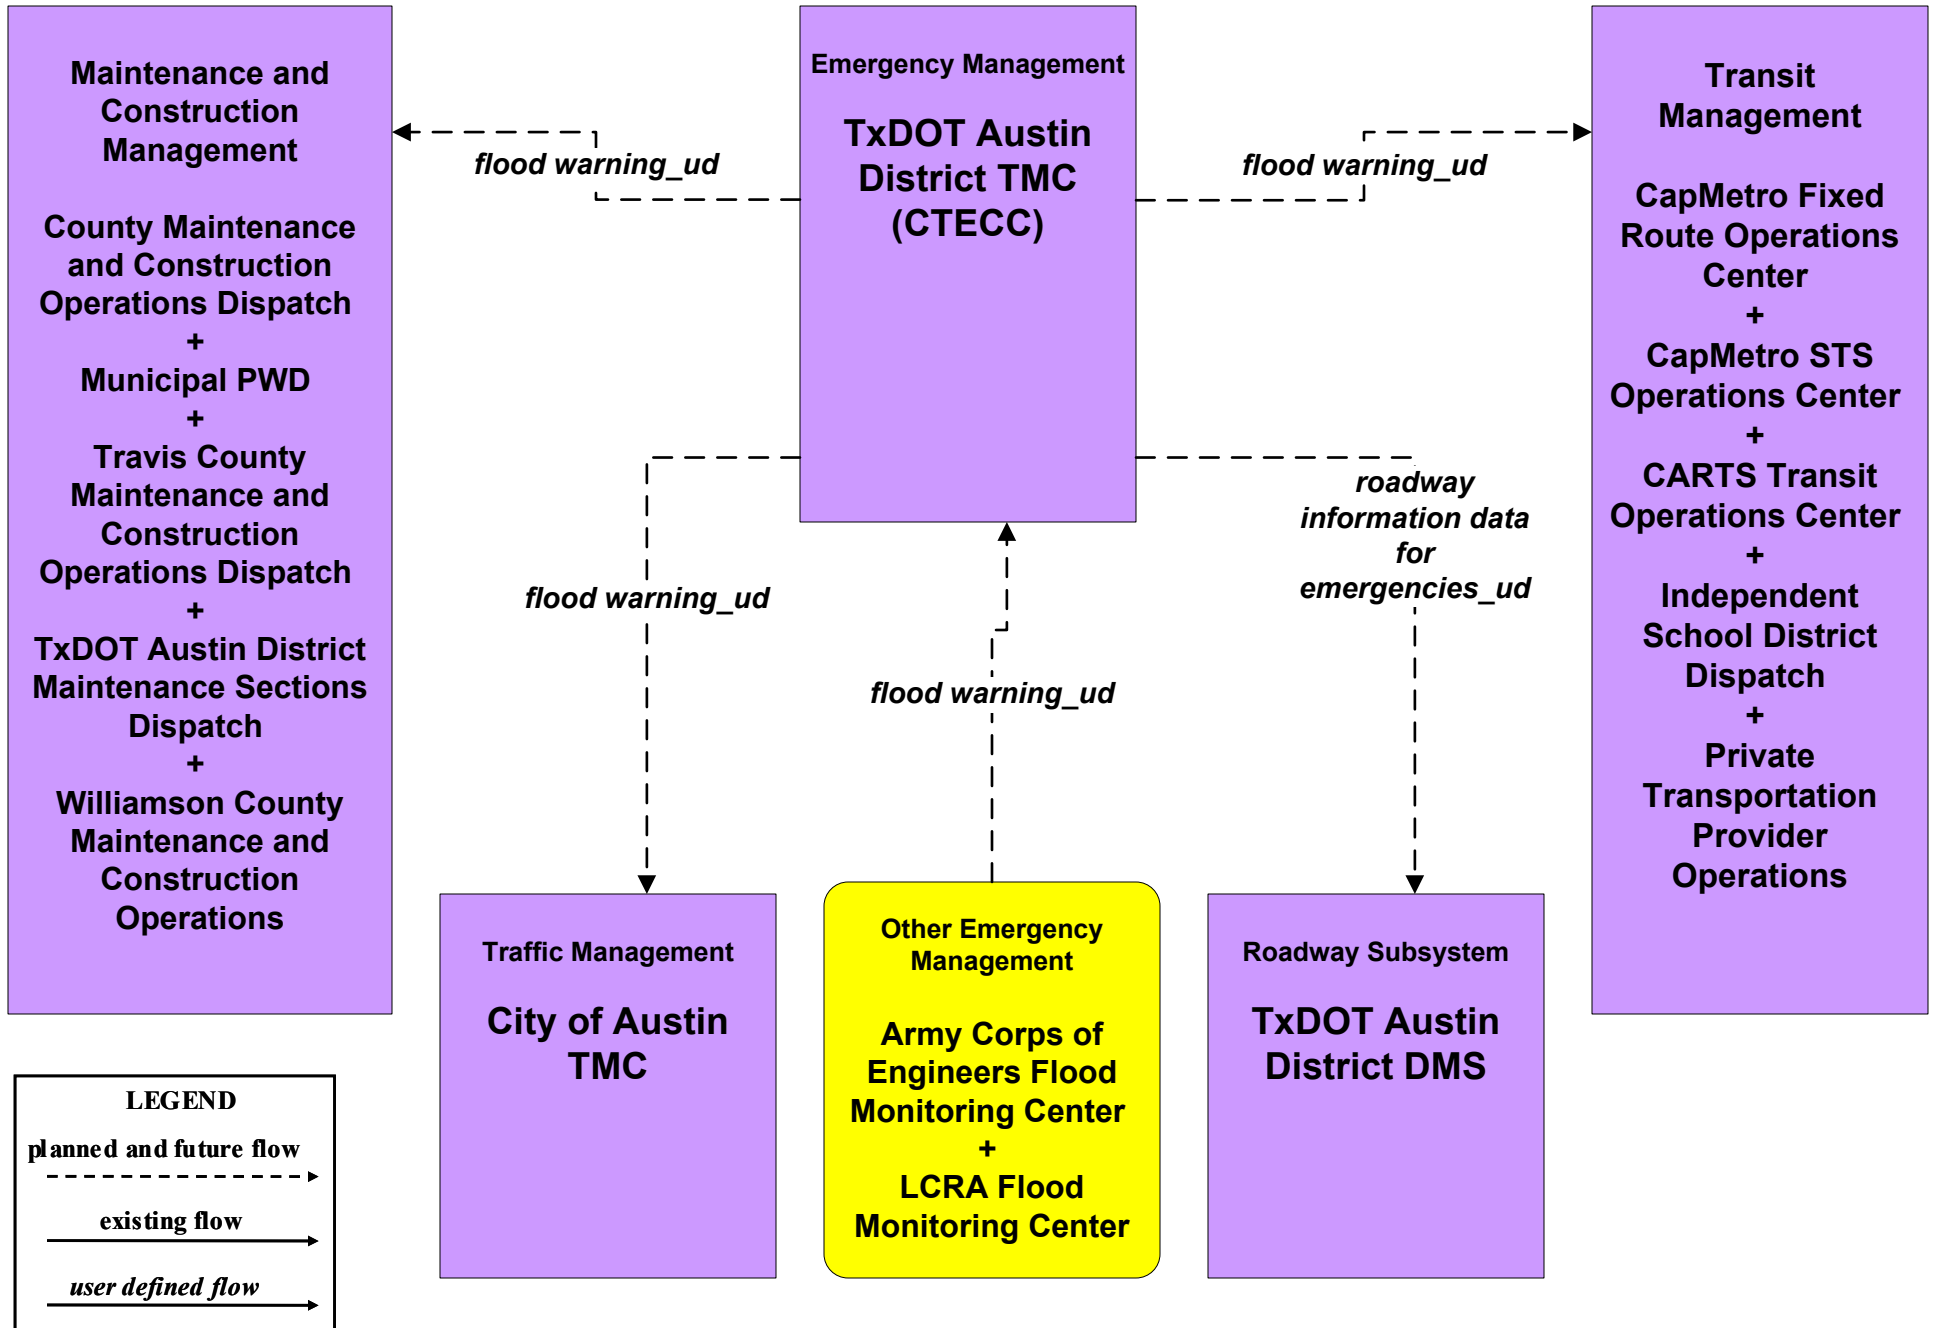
Maintenance and Construction Management

County Maintenance and Construction Operations Dispatch
+
Municipal PWD
+
Travis County Maintenance and Construction Operations Dispatch
+
TxDOT Austin District Maintenance Sections Dispatch
+
Williamson County Maintenance and Construction Operations

flood warning_ud

Emergency Management

TxDOT Austin District TMC (CTECC)

flood warning_ud

Transit Management

CapMetro Fixed Route Operations Center
+
CapMetro STS Operations Center
+
CARTS Transit Operations Center
+
Independent School District Dispatch
+
Private Transportation Provider Operations

flood warning_ud

roadway information data for emergencies_ud

flood warning_ud

Traffic Management

City of Austin TMC

Other Emergency Management

Army Corps of Engineers Flood Monitoring Center
+
LCRA Flood Monitoring Center

Roadway Subsystem

TxDOT Austin District DMS

LEGEND
planned and future flow
existing flow
user defined flow